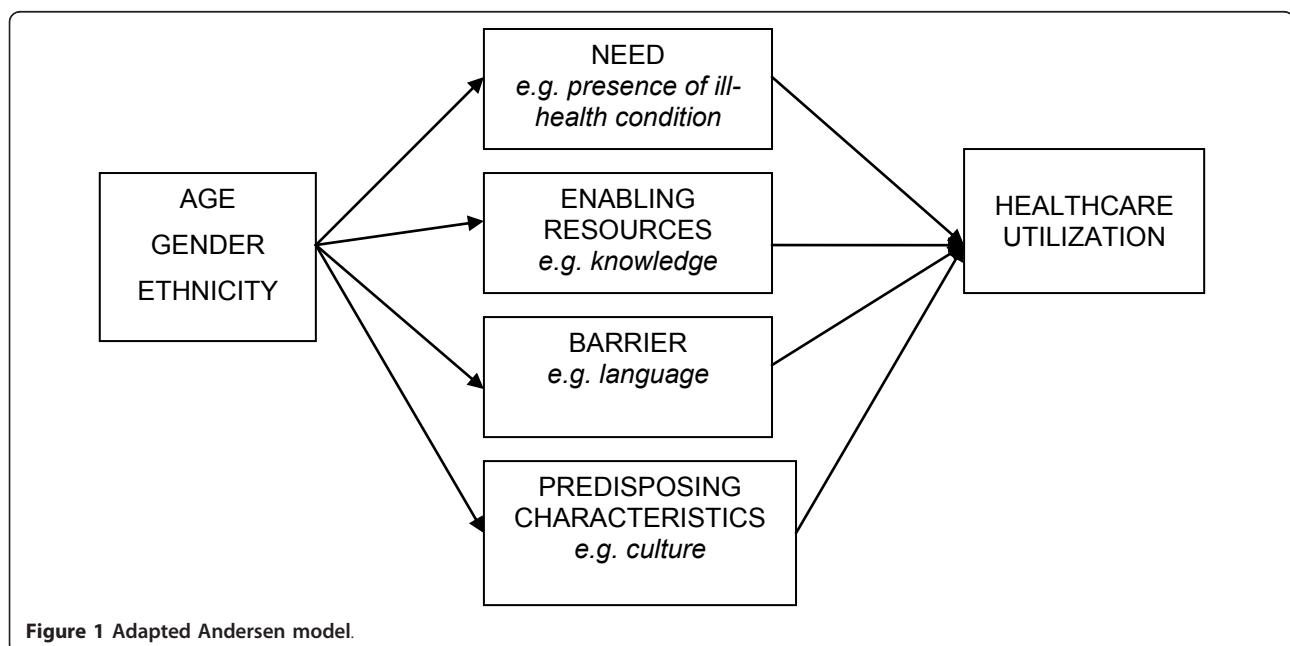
AGE
GENDER
ETHNICITY

NEED
e.g. presence of ill-health condition

ENABLING RESOURCES
e.g. knowledge

BARRIER
e.g. language

PREDISPOSING CHARACTERISTICS
e.g. culture

HEALTHCARE UTILIZATION

**Figure 1** Adapted Andersen model.